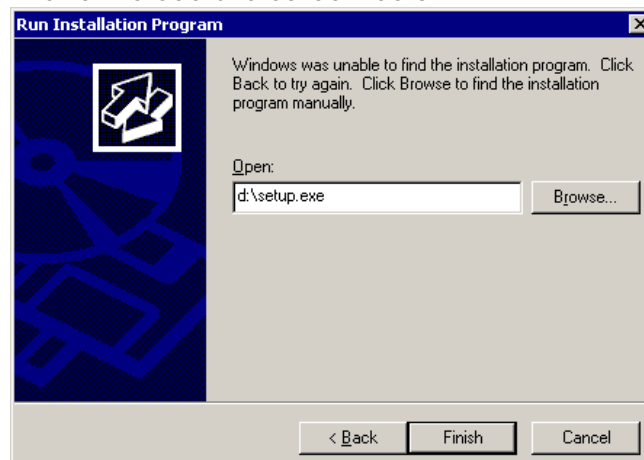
Run Installation Program

×

Windows was unable to find the installation program. Click Back to try again. Click Browse to find the installation program manually.

Open:

d:\setup.exe

Browse...

< Back

Finish

Cancel